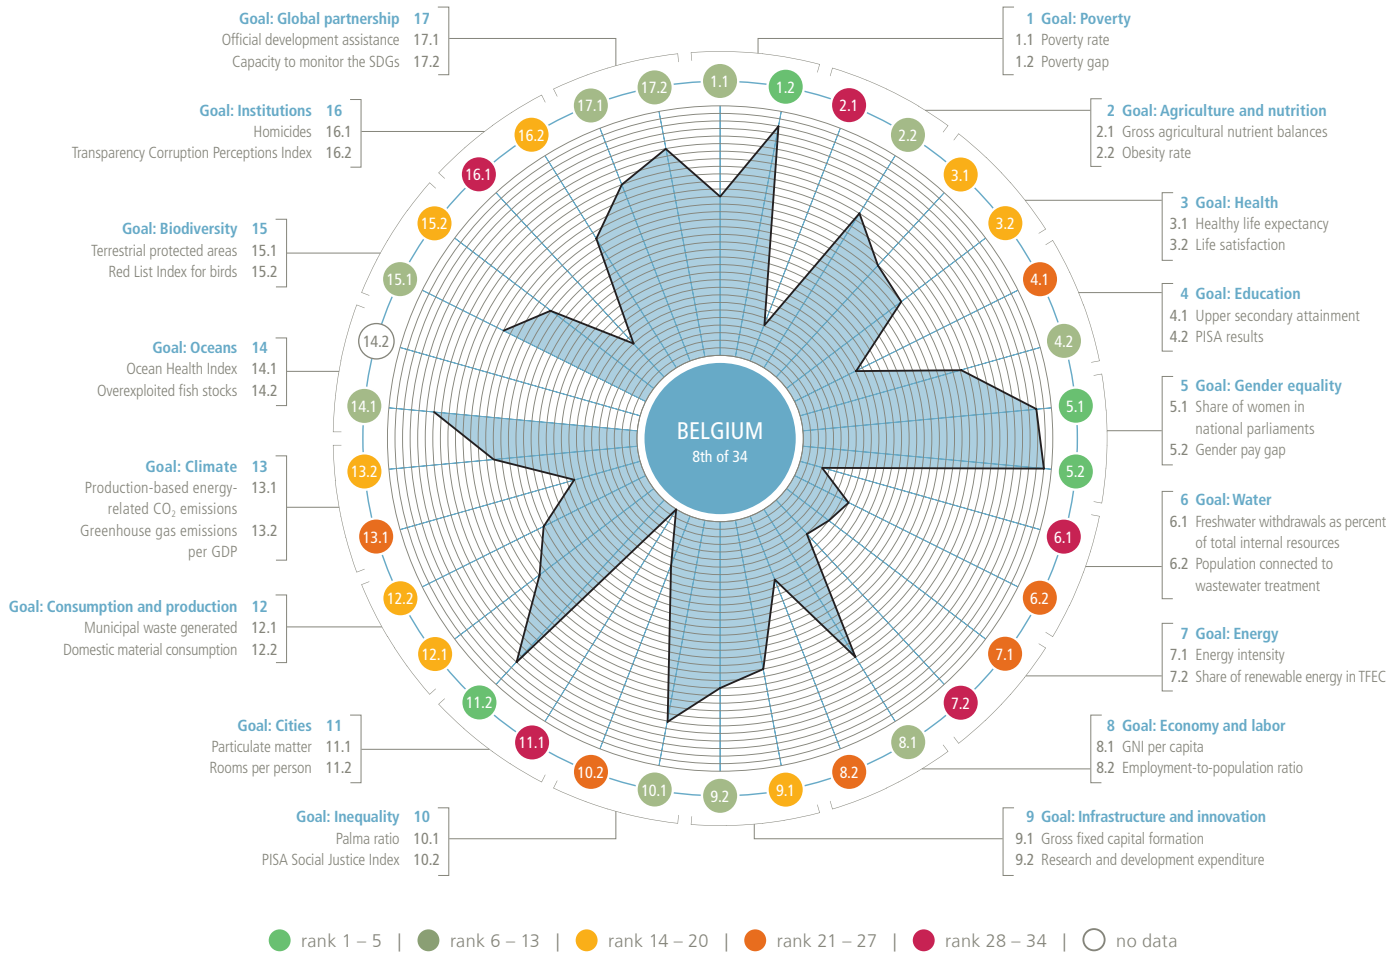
Goal: Global partnership 17
Official development assistance 17.1
Capacity to monitor the SDGs 17.2

Goal: Institutions 16
Homicides 16.1
Transparency Corruption Perceptions Index 16.2

Goal: Biodiversity 15
Terrestrial protected areas 15.1
Red List Index for birds 15.2

Goal: Oceans 14
Ocean Health Index 14.1
Overexploited fish stocks 14.2

Goal: Climate 13
Production-based energy-related $CO_2$ emissions 13.1
Greenhouse gas emissions per GDP 13.2

Goal: Consumption and production 12
Municipal waste generated 12.1
Domestic material consumption 12.2

Goal: Cities 11
Particulate matter 11.1
Rooms per person 11.2

Goal: Inequality 10
Palma ratio 10.1
PISA Social Justice Index 10.2

1 Goal: Poverty
1.1 Poverty rate
1.2 Poverty gap

2 Goal: Agriculture and nutrition
2.1 Gross agricultural nutrient balances
2.2 Obesity rate

3 Goal: Health
3.1 Healthy life expectancy
3.2 Life satisfaction

4 Goal: Education
4.1 Upper secondary attainment
4.2 PISA results

5 Goal: Gender equality
5.1 Share of women in national parliaments
5.2 Gender pay gap

6 Goal: Water
6.1 Freshwater withdrawals as percent of total internal resources
6.2 Population connected to wastewater treatment

7 Goal: Energy
7.1 Energy intensity
7.2 Share of renewable energy in TFEC

8 Goal: Economy and labor
8.1 GNI per capita
8.2 Employment-to-population ratio

9 Goal: Infrastructure and innovation
9.1 Gross fixed capital formation
9.2 Research and development expenditure

1.1 1.2 2.1 2.2 3.1 3.2 4.1 4.2 5.1 5.2 6.1 6.2 7.1 7.2 8.1 8.2 9.1 9.2 10.1 10.2 11.1 11.2 12.1 12.2 13.1 13.2 14.1 14.2 15.1 15.2 16.1 16.2 17.1 17.2

BELGIUM
8th of 34

rank 1 – 5 | rank 6 – 13 | rank 14 – 20 | rank 21 – 27 | rank 28 – 34 | no data